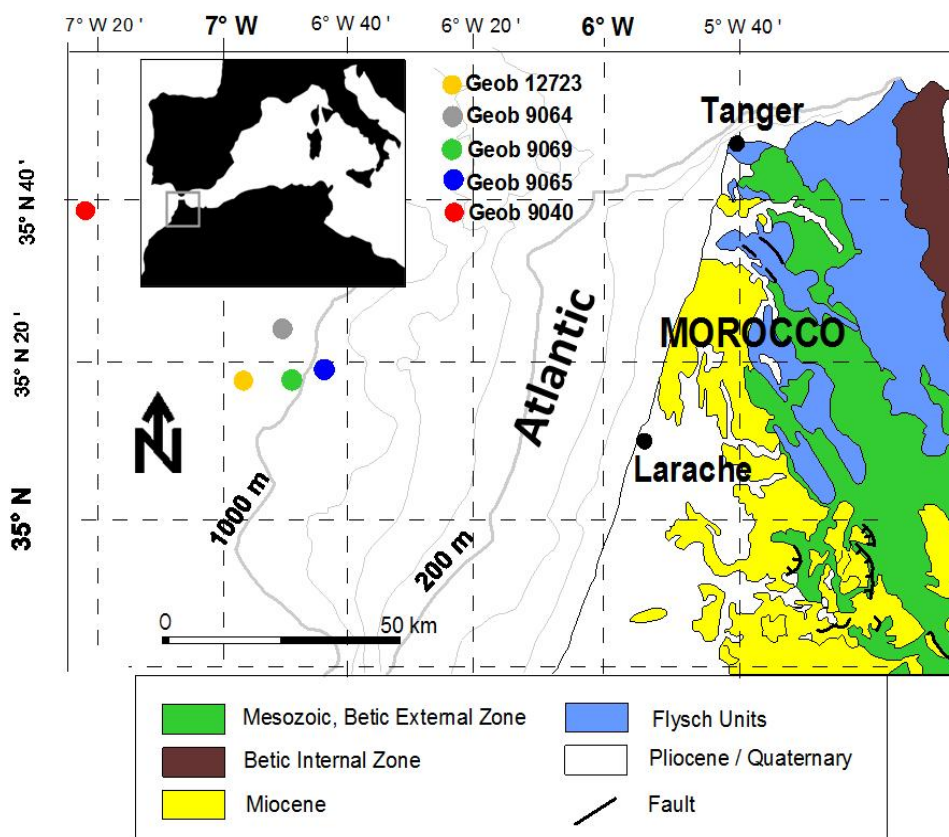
7° W 20 '
7° W
6° W 40 '
6° W 20 '
6° W
5° W 40 '

35° N 40 '
35° N 20 '
35° N

Geob 12723
Geob 9064
Geob 9069
Geob 9065
Geob 9040

Tanger
MOROCCO
Atlantic
Larache
N
1000 m
200 m
0
50 km

Mesozoic, Betic External Zone
Betic Internal Zone
Miocene
Flysch Units
Pliocene / Quaternary
Fault